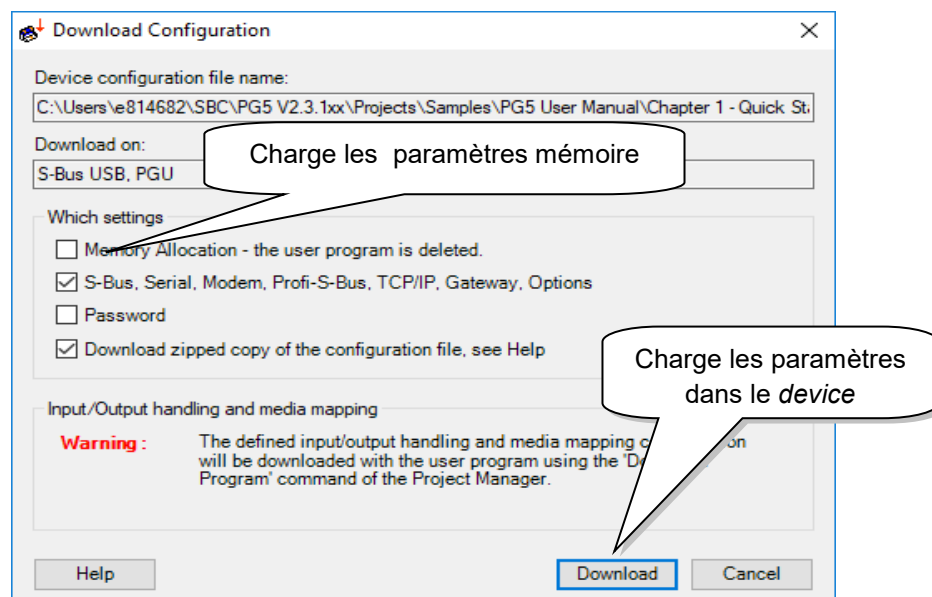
Download Configuration

Device configuration file name:

C:\Users\e814682\SBC\PG5 V2.3.1xx\Projects\Samples\PG5 User Manual\Chapter 1 - Quick St

Download on:

S-Bus USB, PGU

Charge les paramètres mémoire

Which settings

Memory Allocation - the user program is deleted.

S-Bus, Serial, Modem, Profi-S-Bus, TCP/IP, Gateway, Options

Password

Download zipped copy of the configuration file, see Help

Charge les paramètres dans le *device*

Input/Output handling and media mapping

Warning : The defined input/output handling and media mapping c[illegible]on will be downloaded with the user program using the 'D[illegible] Program' command of the Project Manager.

Help

Download

Cancel